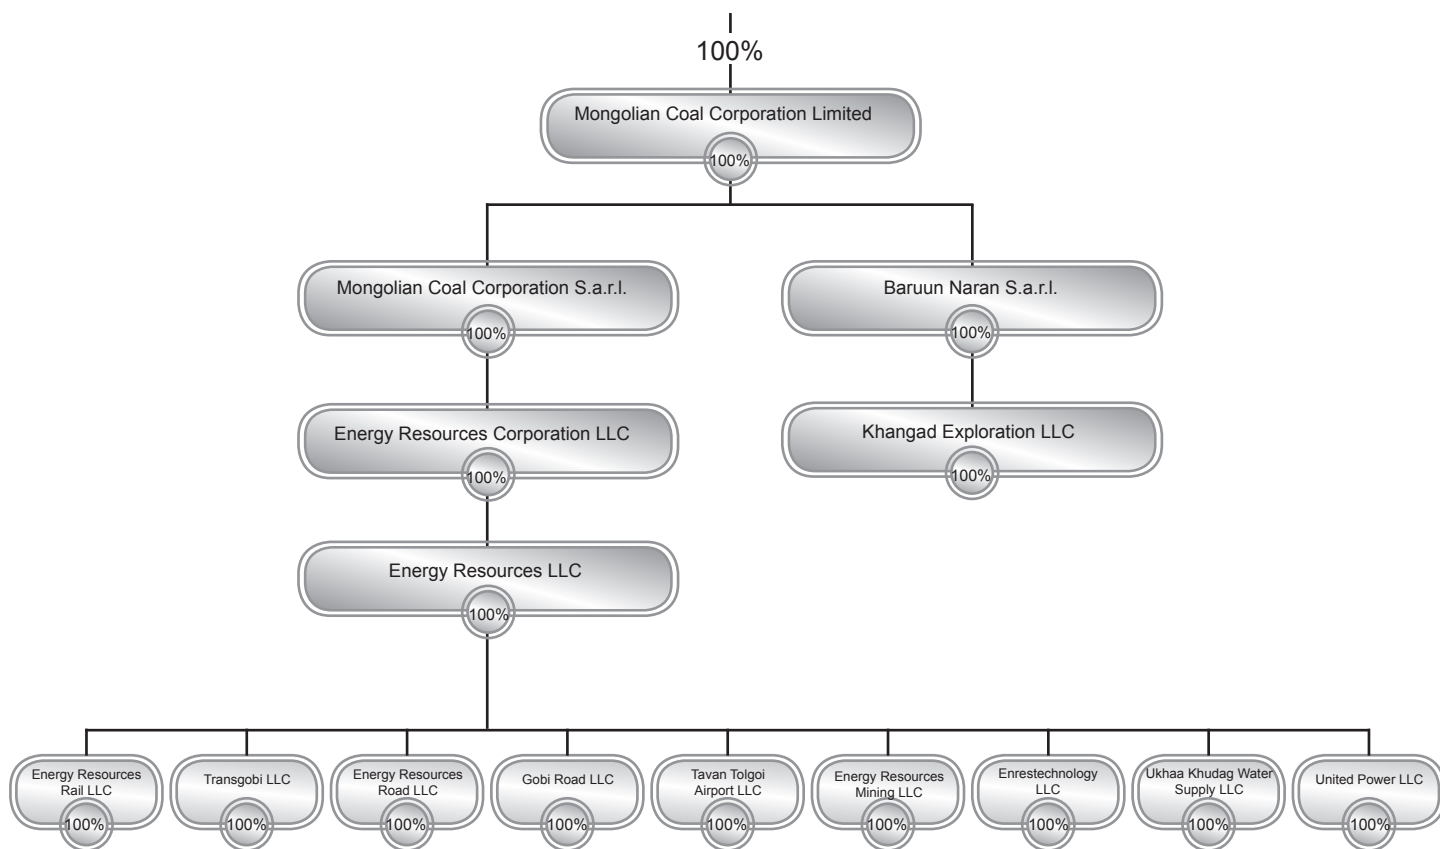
100%

Mongolian Coal Corporation Limited
100%

Mongolian Coal Corporation S.a.r.l.
100%

Baruun Naran S.a.r.l.
100%

Energy Resources Corporation LLC
100%

Khangad Exploration LLC
100%

Energy Resources LLC
100%

Energy Resources Rail LLC
100%

Transgobi LLC
100%

Energy Resources Road LLC
100%

Gobi Road LLC
100%

Tavan Tolgoi Airport LLC
100%

Energy Resources Mining LLC
100%

Enrestechnology LLC
100%

Ukhaa Khudag Water Supply LLC
100%

United Power LLC
100%